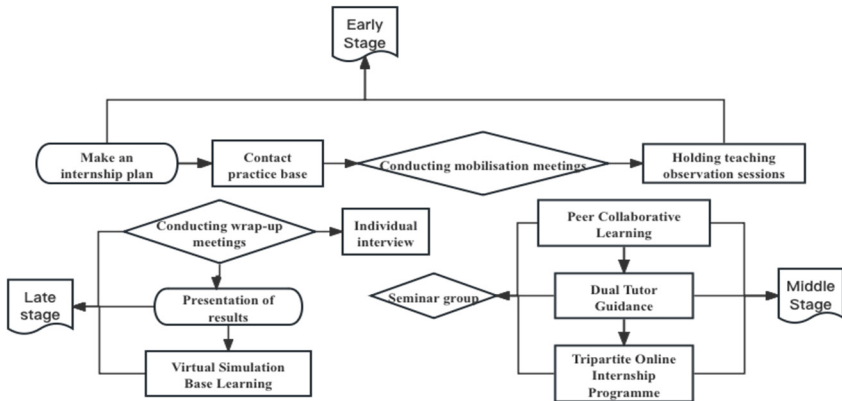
Early Stage

Make an internship plan

Contact practice base

Conducting mobilisation meetings

Holding teaching observation sessions

Conducting wrap-up meetings

Individual interview

Late stage

Presentation of results

Virtual Simulation Base Learning

Peer Collaborative Learning

Seminar group

Dual Tutor Guidance

Middle Stage

Tripartite Online Internship Programme